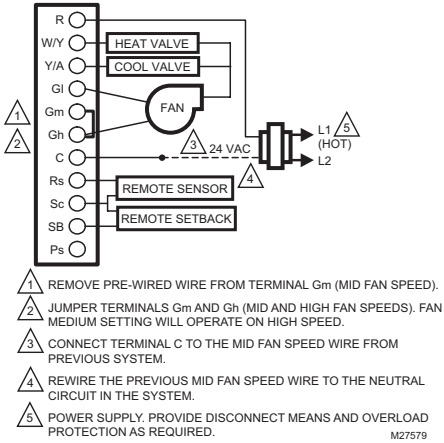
R
W/Y
Y/A
Gl
Gm
Gh
C
Rs
Sc
SB
Ps

HEAT VALVE
COOL VALVE
FAN
REMOTE SENSOR
REMOTE SETBACK

1
2
3 24 VAC
4
L1 5
(HOT)
L2

1 REMOVE PRE-WIRED WIRE FROM TERMINAL Gm (MID FAN SPEED).

2 JUMPER TERMINALS Gm AND Gh (MID AND HIGH FAN SPEEDS). FAN MEDIUM SETTING WILL OPERATE ON HIGH SPEED.

3 CONNECT TERMINAL C TO THE MID FAN SPEED WIRE FROM PREVIOUS SYSTEM.

4 REWIRE THE PREVIOUS MID FAN SPEED WIRE TO THE NEUTRAL CIRCUIT IN THE SYSTEM.

5 POWER SUPPLY. PROVIDE DISCONNECT MEANS AND OVERLOAD PROTECTION AS REQUIRED.

M27579